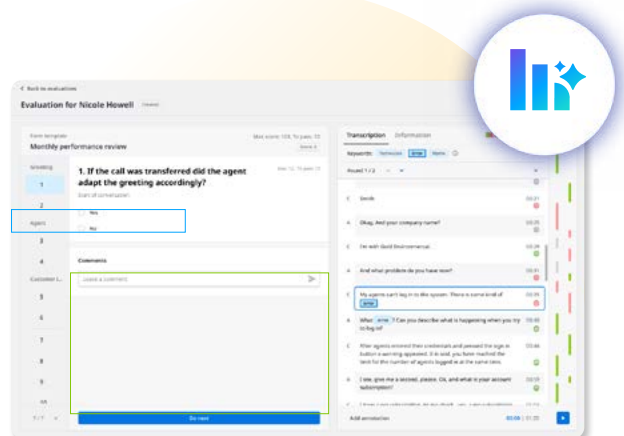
< Back to evaluations

Evaluation for Nicole Howell

Form template
Monthly performance review

Max score: 103, To pass: 72

Greeting

1

Agent

3

4

Customer I...

5

6

7

8

9

1. If the call was transferred did the agent adapt the greeting accordingly?

Yes

No

Comments

Leave a comment

Do next

Transcription Information

Keywords

Round 1 / 2

2 Smith

3 Okay. And your company name?

3 I'm with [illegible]

4 And what problem do you have now?

5 My agents can't log in to the system. There is some kind of error

6 What error ? Can you describe what is happening when you try to log in?

7 After agents entered their credentials and pressed the login button a warning appeared. It said you have reached the limit for the number of agents logged in at the same time.

8 I see, give me a second, please. Ok, and what is your account subscription?

Add annotation